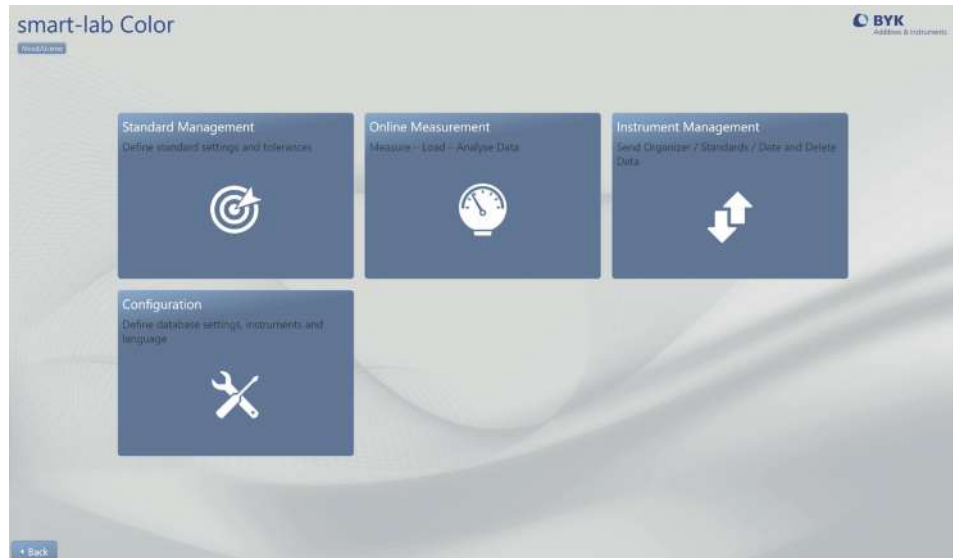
smart-lab Color

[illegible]

BYK
Additives & Instruments

Standard Management
Define standard settings and tolerances

Online Measurement
Measure – Load – Analyse Data

Instrument Management
Send Organizer / Standards / Data and Delete Data

Configuration
Define database settings, instruments and language

◂ Back